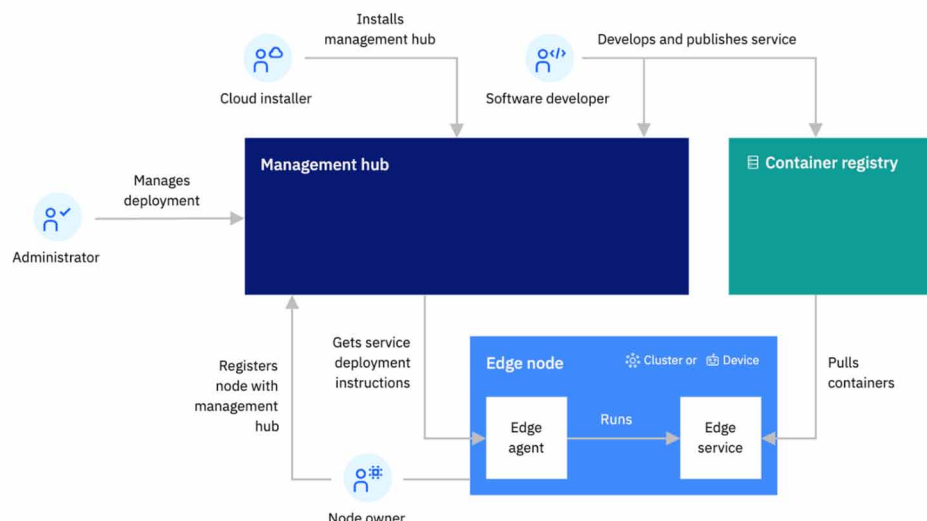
Installs management hub

Cloud installer

Develops and publishes service

Software developer

Management hub

Container registry

Manages deployment

Administrator

Registers node with management hub

Gets service deployment instructions

Edge node

Cluster or

Device

Pulls containers

Edge agent

Runs

Edge service

Node owner